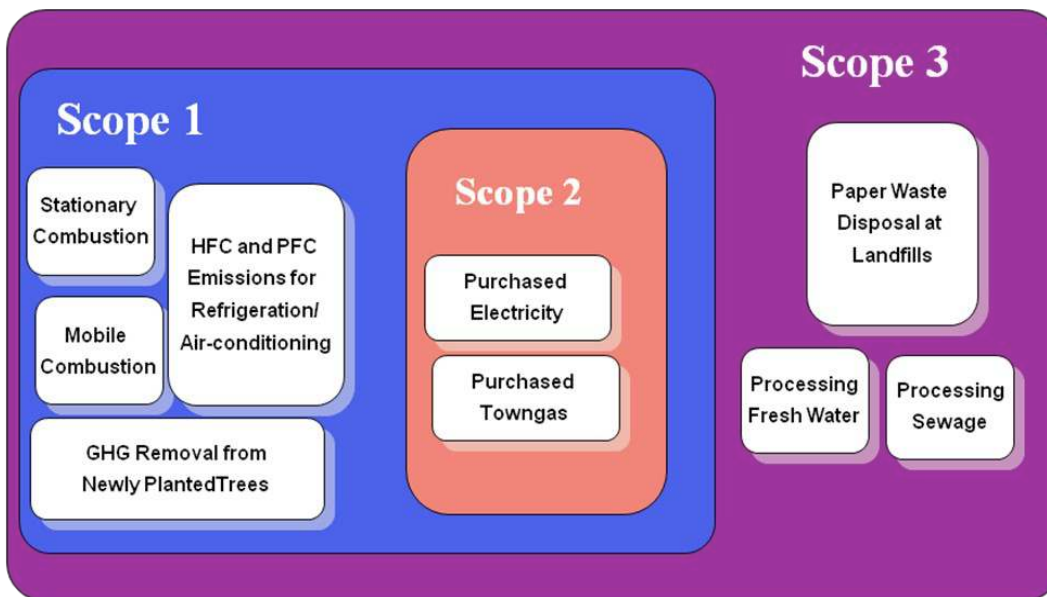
Scope 3

Scope 1

Stationary Combustion

HFC and PFC Emissions for Refrigeration/ Air-conditioning

Mobile Combustion

GHG Removal from Newly PlantedTrees

Scope 2

Purchased Electricity

Purchased Towngas

Paper Waste Disposal at Landfills

Processing Fresh Water

Processing Sewage